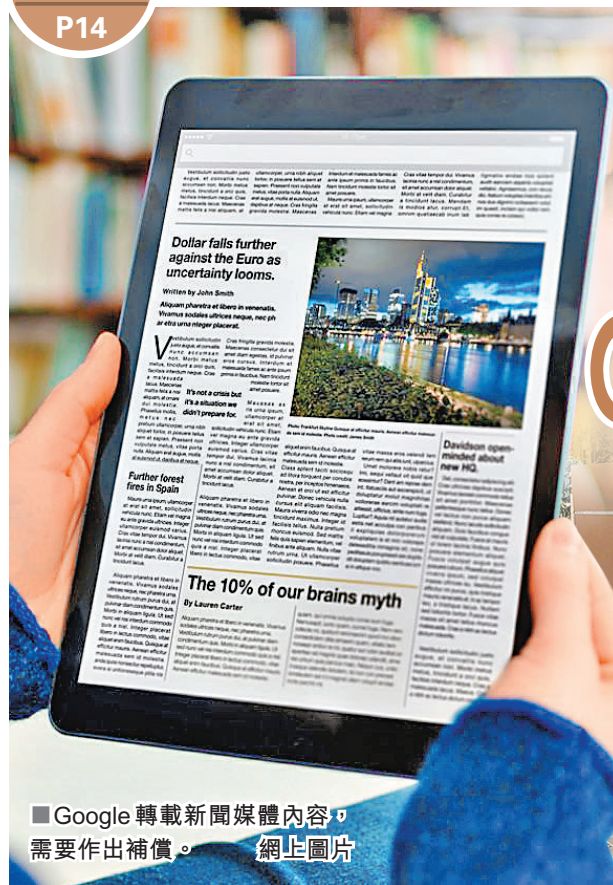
P14

Dollar falls further against the Euro as uncertainty looms.

Written by John Smith

Aliquam pharetra et libero in venenatis. Vivamus sodales ultrices neque, nec ph ar etra urna integer placerat.

It's not a crisis but it's a situation we didn't prepare for.

Further forest fires in Spain

Davidson open-minded about new HQ.

The 10% of our brains myth

By Lauren Carter

■Google 轉載新聞媒體內容，需要作出補償。 網上圖片